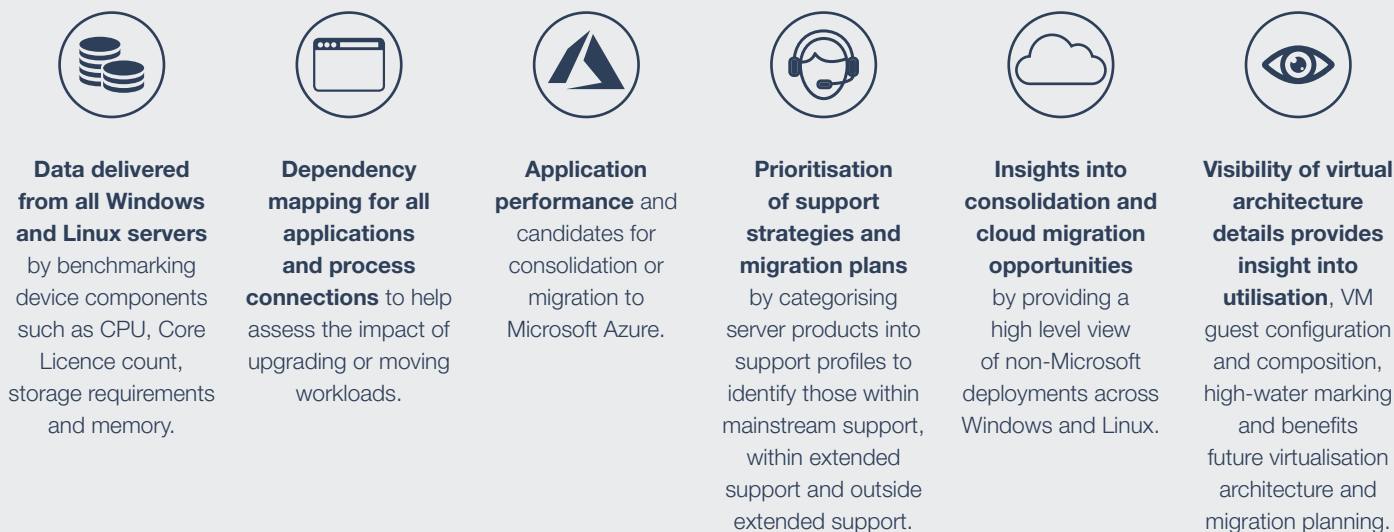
**Data delivered from all Windows and Linux servers** by benchmarking device components such as CPU, Core Licence count, storage requirements and memory.

**Dependency mapping for all applications and process connections** to help assess the impact of upgrading or moving workloads.

**Application performance** and candidates for consolidation or migration to Microsoft Azure.

**Prioritisation of support strategies and migration plans** by categorising server products into support profiles to identify those within mainstream support, within extended support and outside extended support.

**Insights into consolidation and cloud migration opportunities** by providing a high level view of non-Microsoft deployments across Windows and Linux.

**Visibility of virtual architecture details provides insight into utilisation**, VM guest configuration and composition, high-water marking and benefits future virtualisation architecture and migration planning.